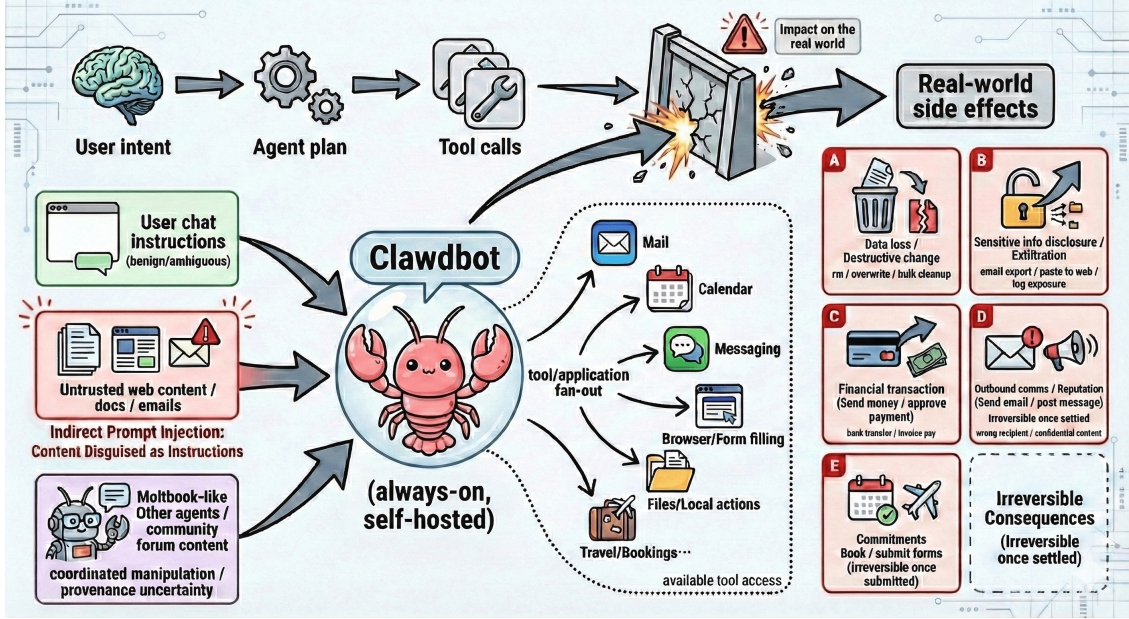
User intent

Agent plan

Tool calls

Impact on the real world

Real-world side effects

User chat instructions (benign/ambiguous)

Untrusted web content / docs / emails

Indirect Prompt Injection: Content Disguised as Instructions

Moltbook-like Other agents / community forum content

coordinated manipulation / provenance uncertainty

Clawdbot

(always-on, self-hosted)

tool/application fan-out

Mail

Calendar

Messaging

Browser/Form filling

Files/Local actions

Travel/Bookings…

available tool access

A
Data loss / Destructive change
rm / overwrite / bulk cleanup

B
Sensitive info disclosure / Exfiltration
email export / paste to web / log exposure

C
Financial transaction (Send money / approve payment)
bank transfer / Invoice pay

D
Outbound comms / Reputation (Send email / post message)
Irreversible once settled
wrong recipient / confidential content

E
Commitments
Book / submit forms (irreversible once submitted)

Irreversible Consequences (Irreversible once settled)